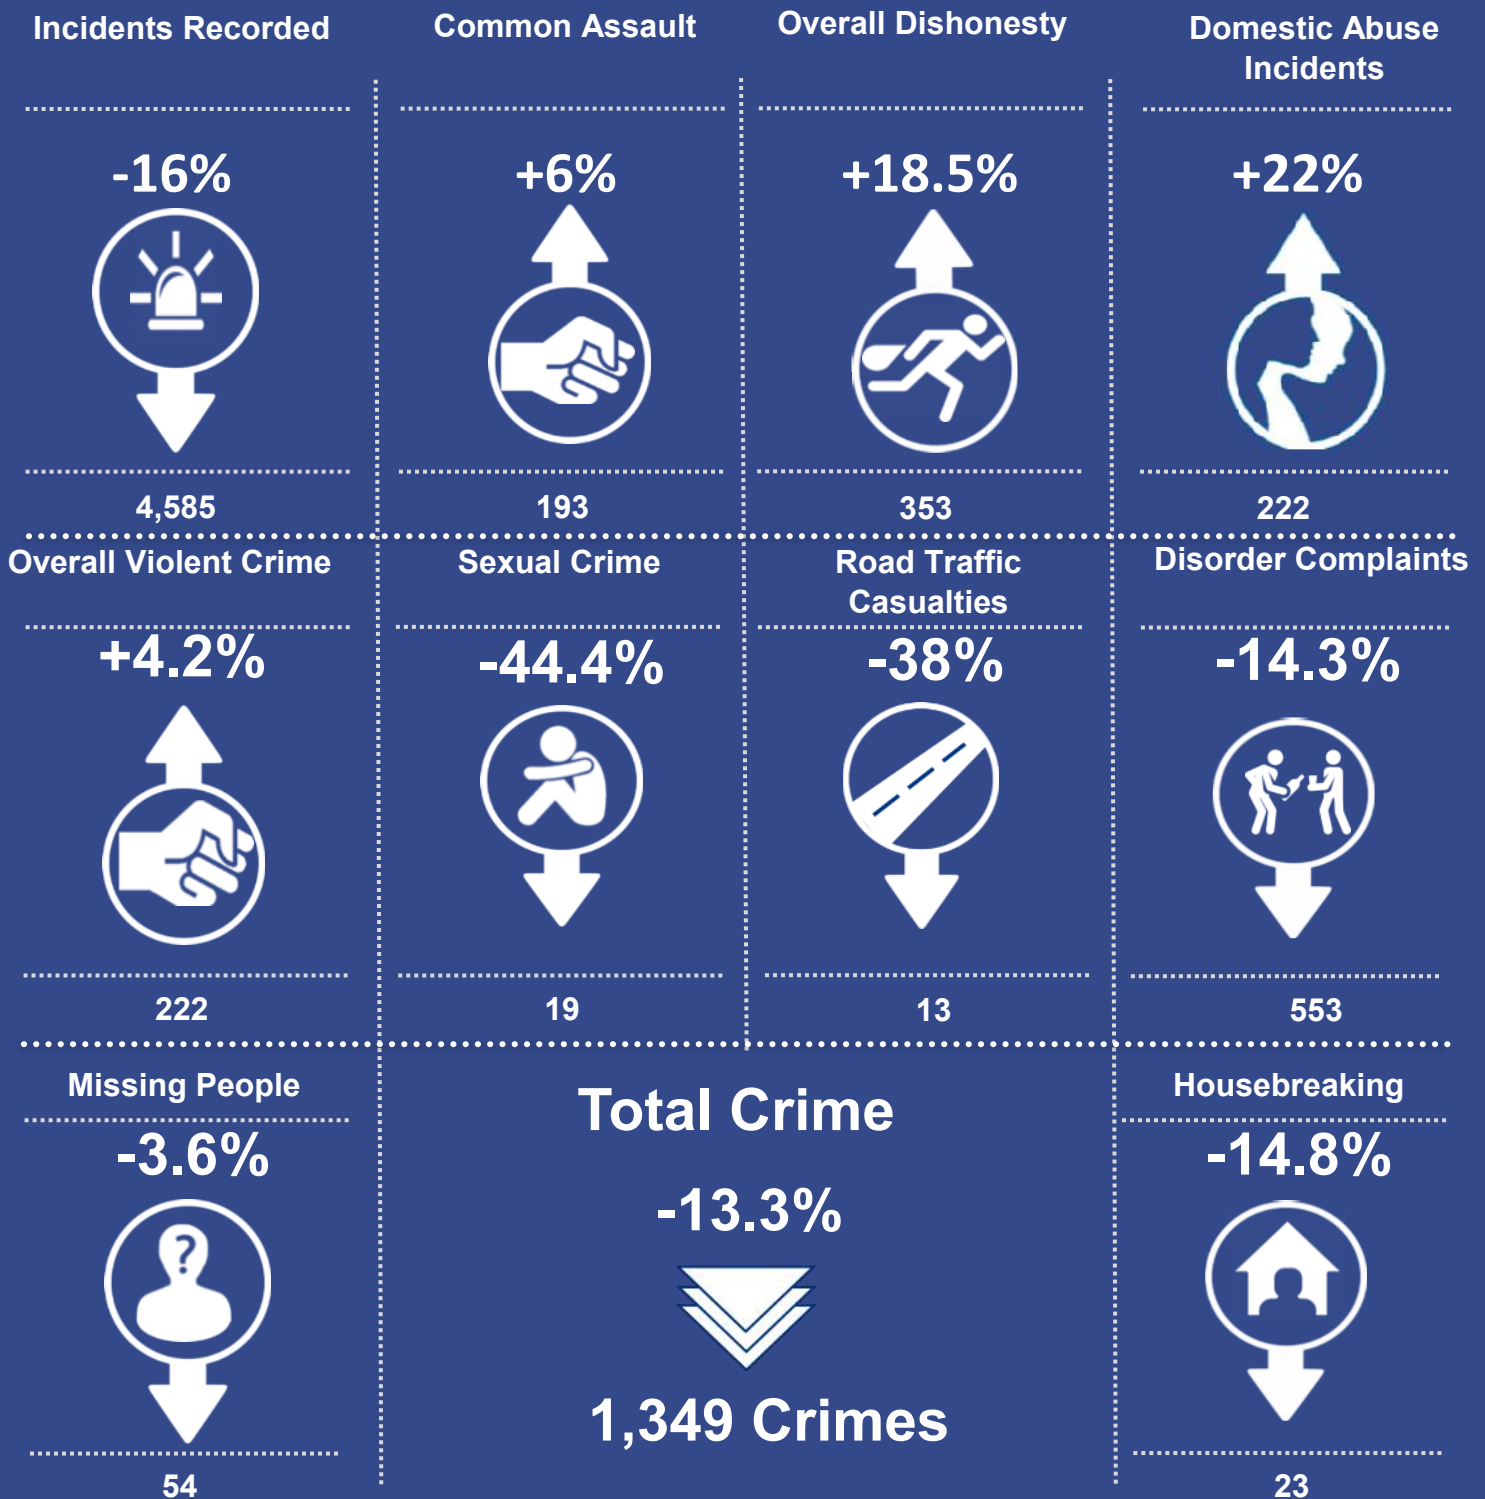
Incidents Recorded

-16%

4,585

Common Assault

+6%

193

Overall Dishonesty

+18.5%

353

Domestic Abuse Incidents

+22%

222

Overall Violent Crime

+4.2%

222

Sexual Crime

-44.4%

19

Road Traffic Casualties

-38%

13

Disorder Complaints

-14.3%

553

Missing People

-3.6%

54

Total Crime

-13.3%

1,349 Crimes

Housebreaking

-14.8%

23